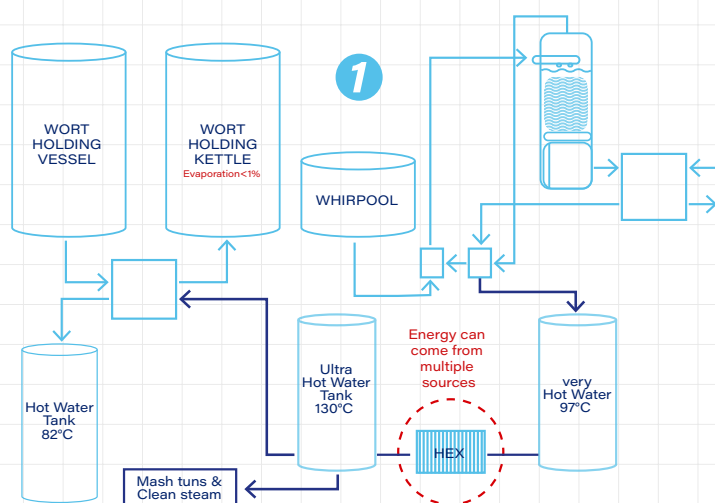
1

WORT HOLDING VESSEL

WORT HOLDING KETTLE
Evaporation<1%

WHIRPOOL

Hot Water Tank 82°C

Ultra Hot Water Tank 130°C

Energy can come from multiple sources

HEX

very Hot Water 97°C

Mash tuns & Clean steam